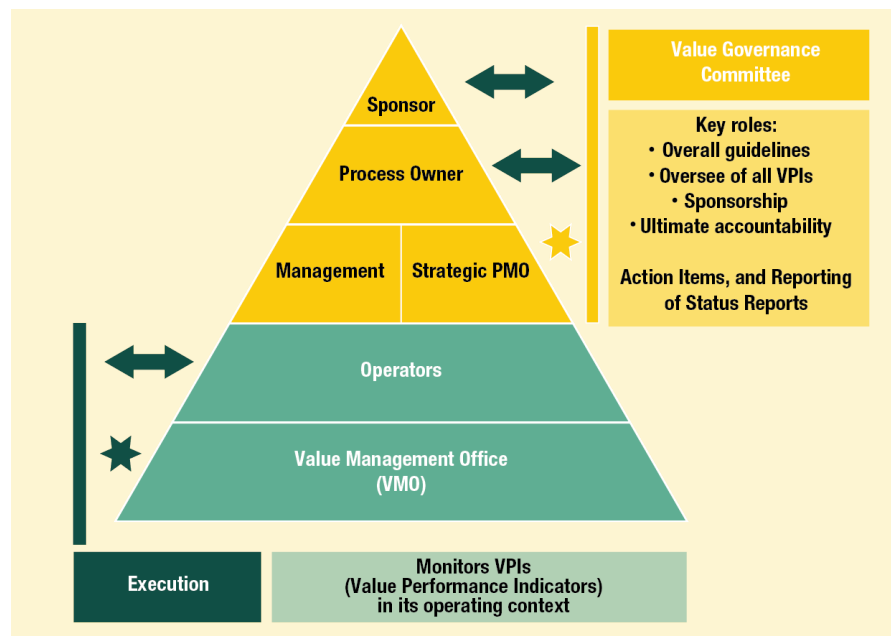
Sponsor

Process Owner

Management

Strategic PMO

Operators

Value Management Office (VMO)

Value Governance Committee

Key roles:
• Overall guidelines
• Oversee of all VPIs
• Sponsorship
• Ultimate accountability

Action Items, and Reporting of Status Reports

Execution

Monitors VPIs (Value Performance Indicators) in its operating context